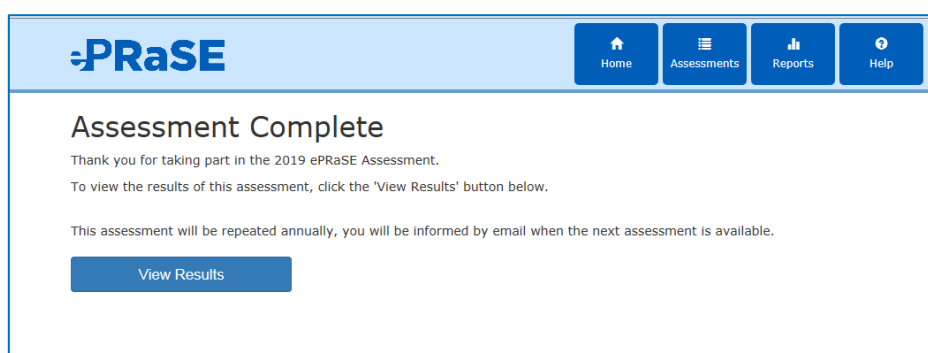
ePRaSE

Home
Assessments
Reports
Help

Assessment Complete

Thank you for taking part in the 2019 ePRaSE Assessment.

To view the results of this assessment, click the 'View Results' button below.

This assessment will be repeated annually, you will be informed by email when the next assessment is available.

View Results